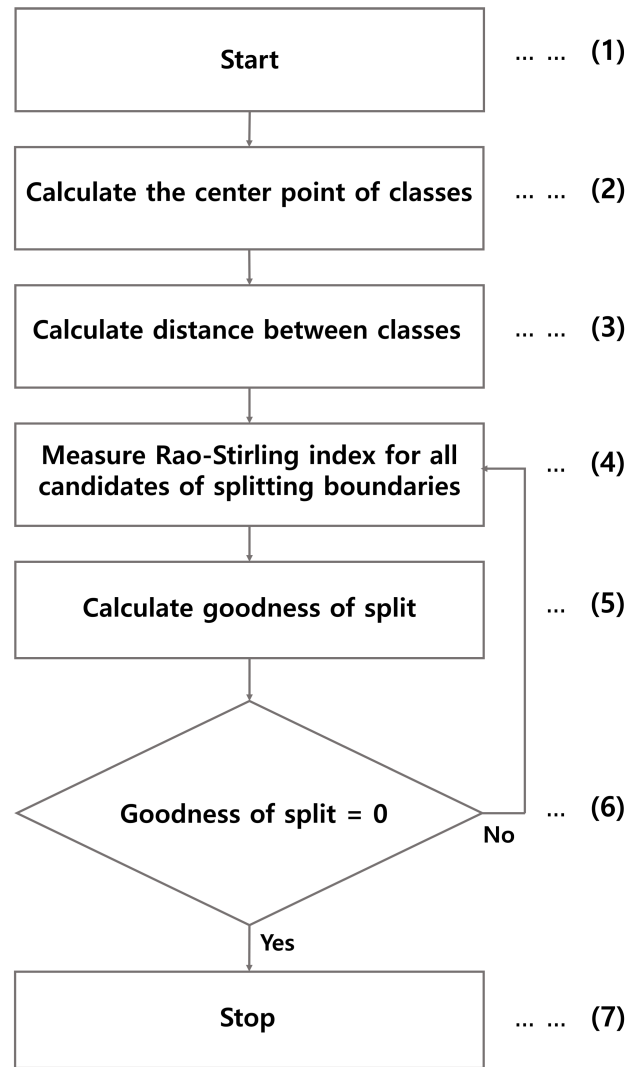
Start ... ... (1)

Calculate the center point of classes ... ... (2)

Calculate distance between classes ... ... (3)

Measure Rao-Stirling index for all candidates of splitting boundaries ... (4)

Calculate goodness of split ... (5)

Goodness of split = 0 ... (6)

No

Yes

Stop ... ... (7)